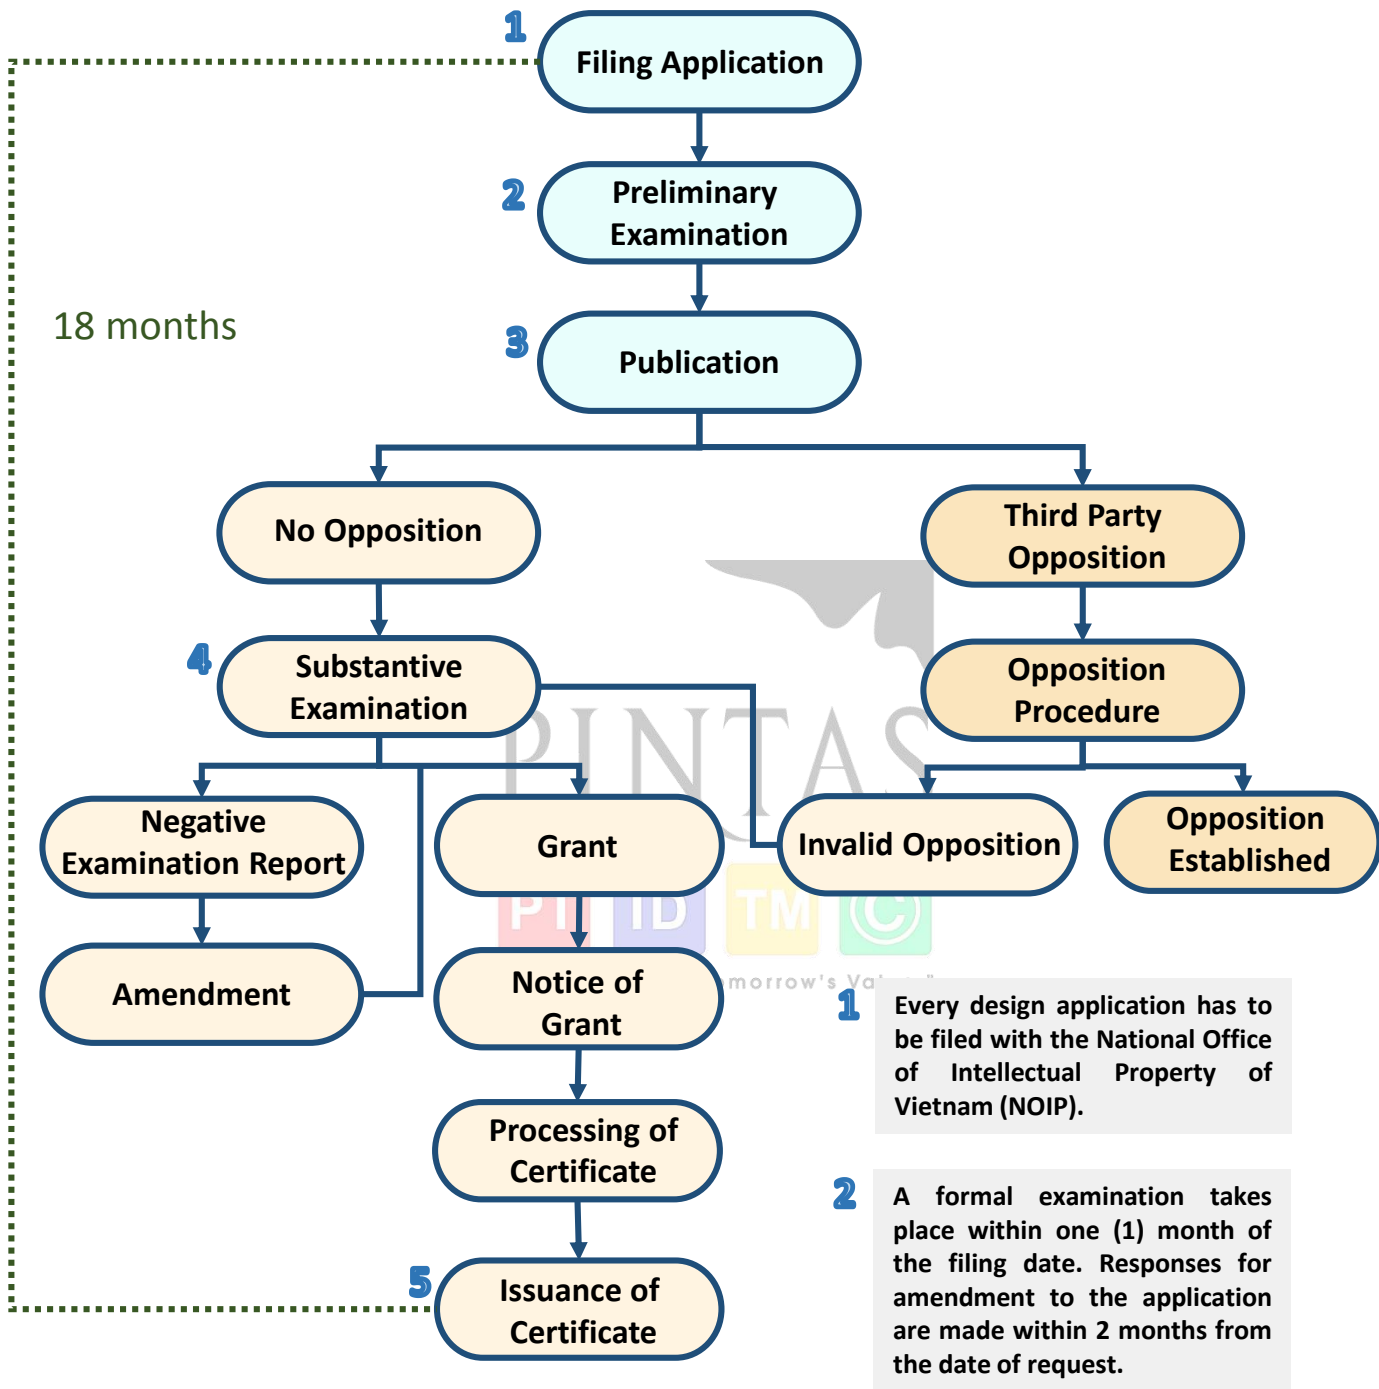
1 Filing Application

2 Preliminary Examination

18 months

3 Publication

No Opposition

Third Party Opposition

4 Substantive Examination

Opposition Procedure

Negative Examination Report

Grant

Invalid Opposition

Opposition Established

PINTAS

PI ID TM ©

Amendment

Notice of Grant

morrow's Va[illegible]

1 Every design application has to be filed with the National Office of Intellectual Property of Vietnam (NOIP).

Processing of Certificate

2 A formal examination takes place within one (1) month of the filing date. Responses for amendment to the application are made within 2 months from the date of request.

5 Issuance of Certificate